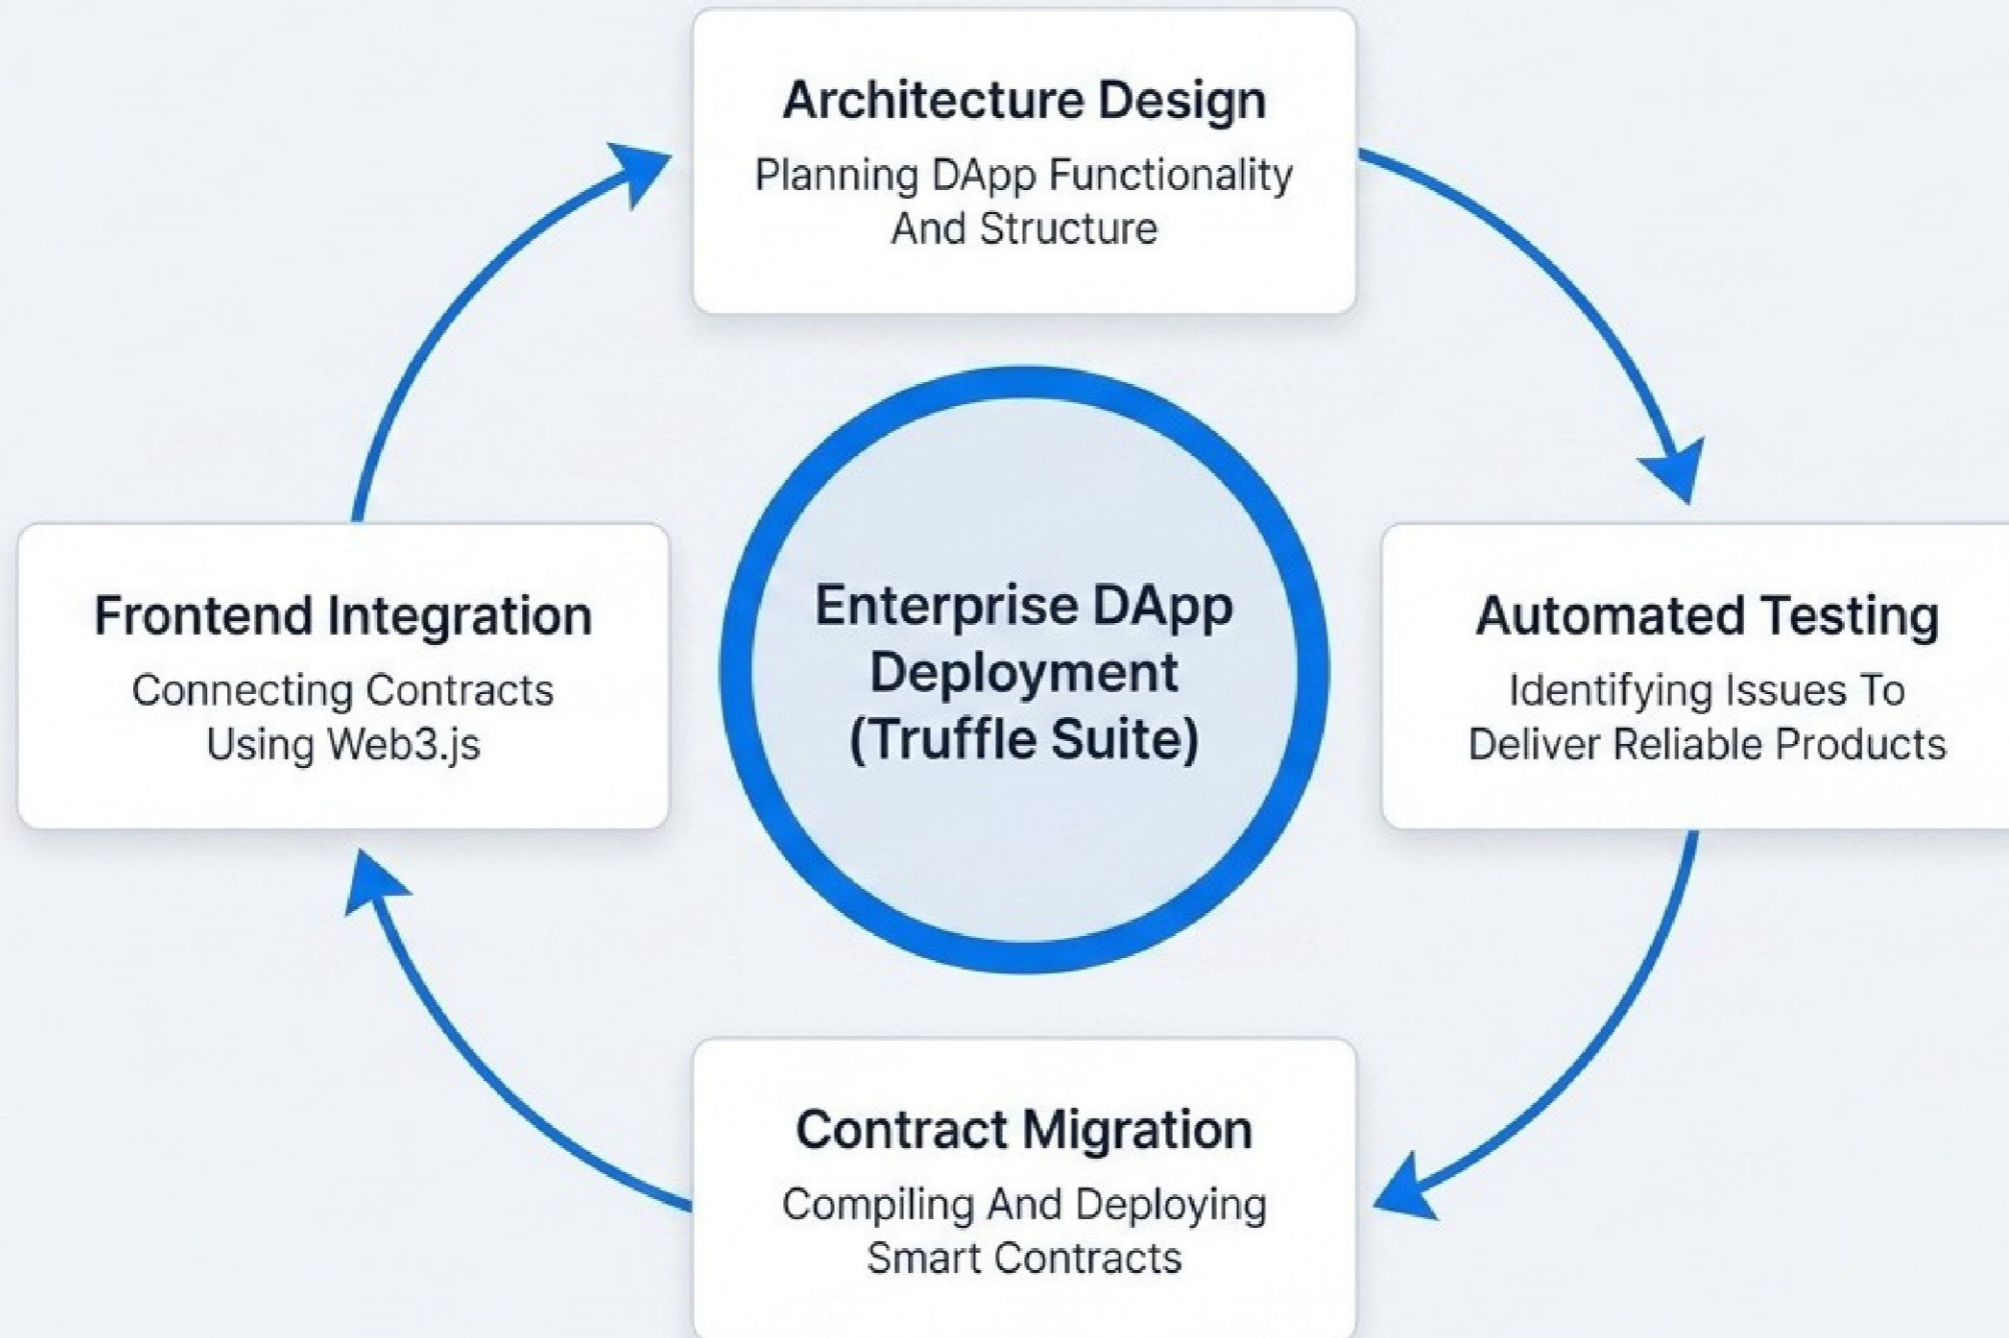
Architecture Design
Planning DApp Functionality And Structure

Frontend Integration
Connecting Contracts Using Web3.js

Enterprise DApp Deployment (Truffle Suite)

Automated Testing
Identifying Issues To Deliver Reliable Products

Contract Migration
Compiling And Deploying Smart Contracts